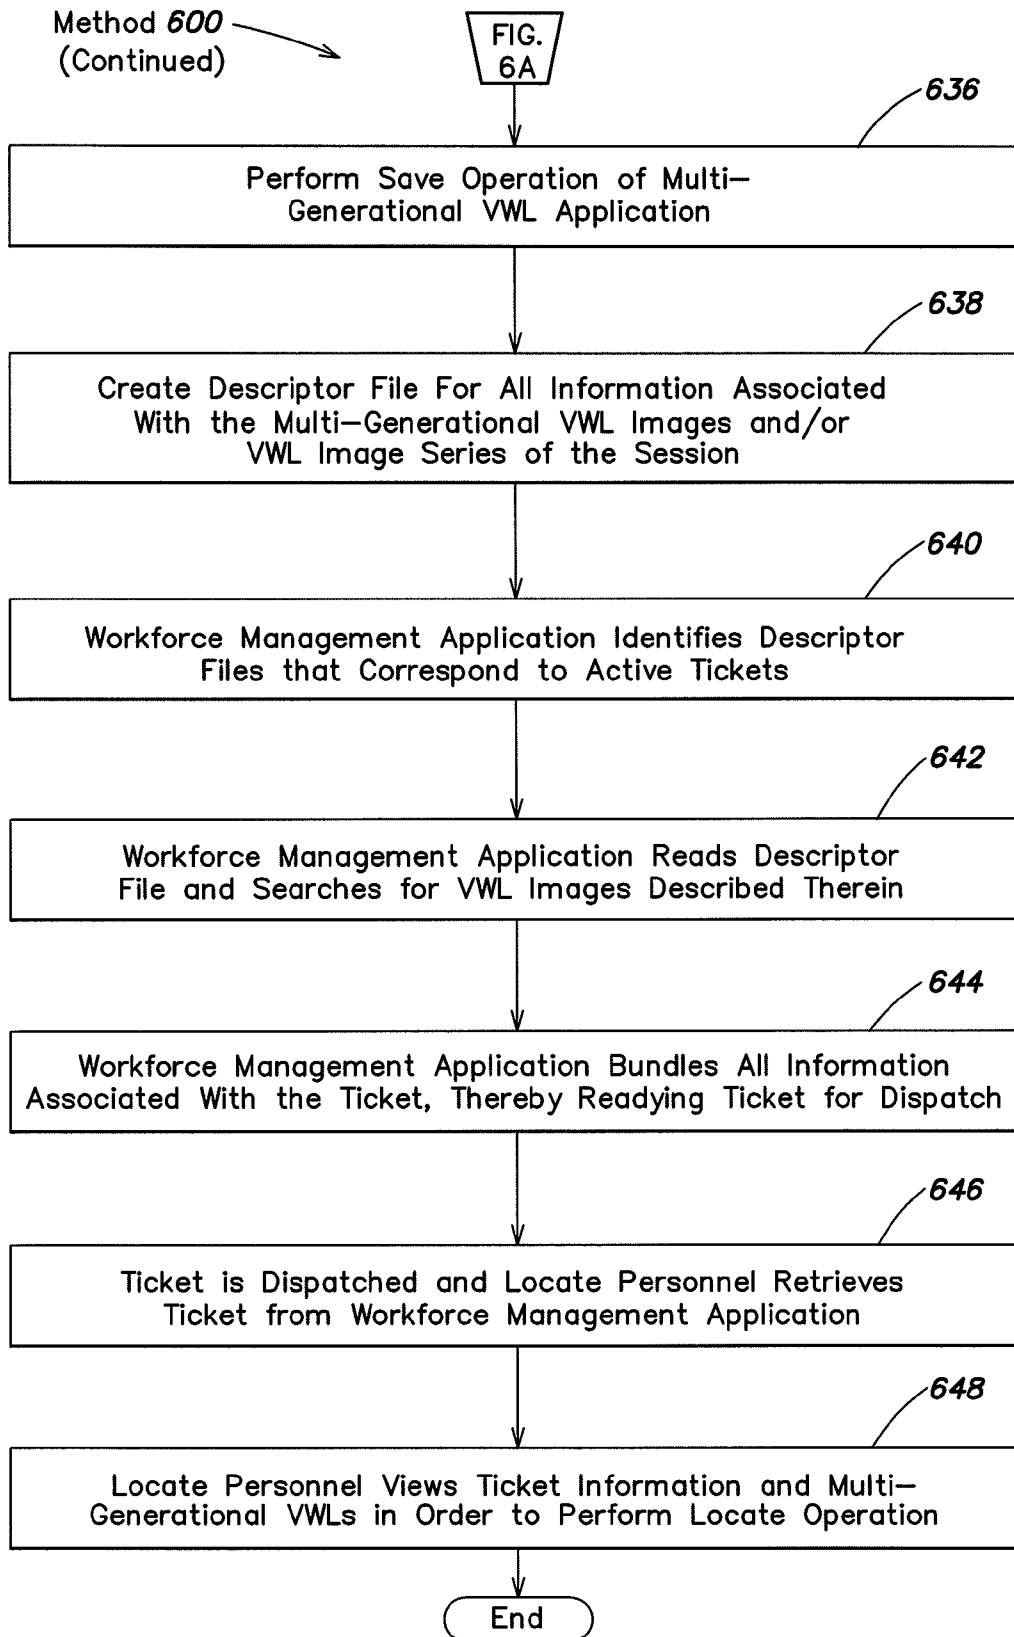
Method 600 (Continued)

FIG. 6A

636

Perform Save Operation of Multi-Generational VWL Application

638

Create Descriptor File For All Information Associated With the Multi-Generational VWL Images and/or VWL Image Series of the Session

640

Workforce Management Application Identifies Descriptor Files that Correspond to Active Tickets

642

Workforce Management Application Reads Descriptor File and Searches for VWL Images Described Therein

644

Workforce Management Application Bundles All Information Associated With the Ticket, Thereby Readying Ticket for Dispatch

646

Ticket is Dispatched and Locate Personnel Retrieves Ticket from Workforce Management Application

648

Locate Personnel Views Ticket Information and Multi-Generational VWLs in Order to Perform Locate Operation

End